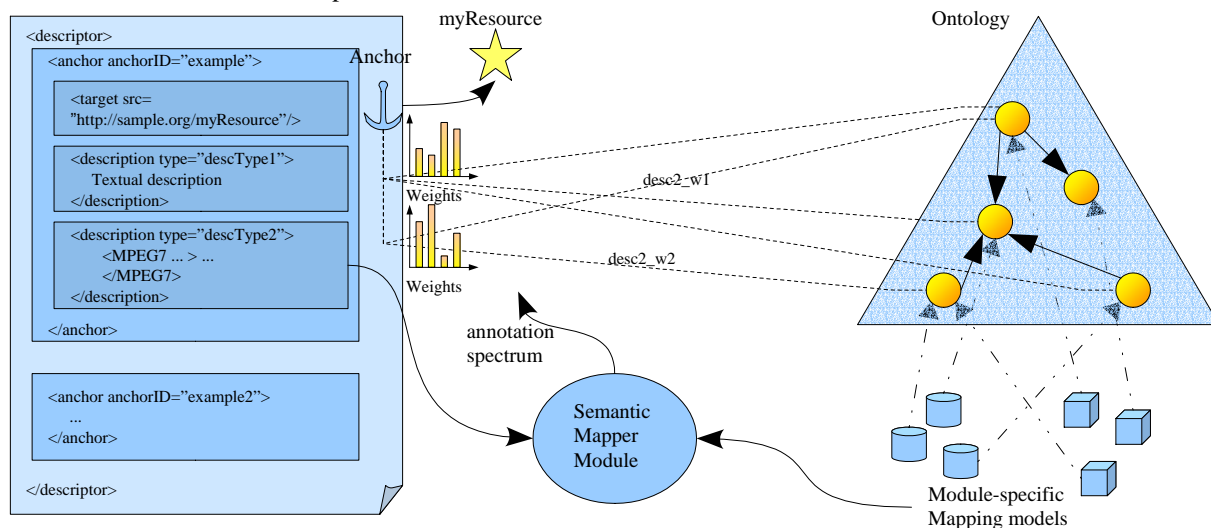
<descriptor>

<anchor anchorID="example">

<target src= "http://sample.org/myResource"/>

<description type="descType1"> Textual description </description>

<description type="descType2"> <MPEG7 ... > ... </MPEG7> </description>

</anchor>

<anchor anchorID="example2"> ... </anchor>

</descriptor>

myResource

Anchor

Weights

Weights

desc2_w1

desc2_w2

Ontology

annotation spectrum

Semantic Mapper Module

Module-specific Mapping models